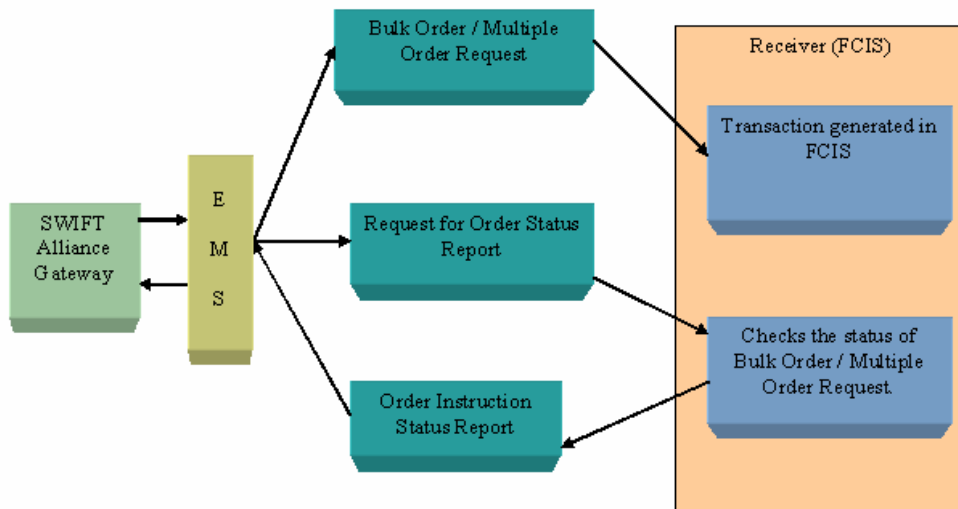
SWIFT Alliance Gateway

E
M
S

Bulk Order / Multiple Order Request

Request for Order Status Report

Order Instruction Status Report

Receiver (FCIS)

Transaction generated in FCIS

Checks the status of Bulk Order / Multiple Order Request.